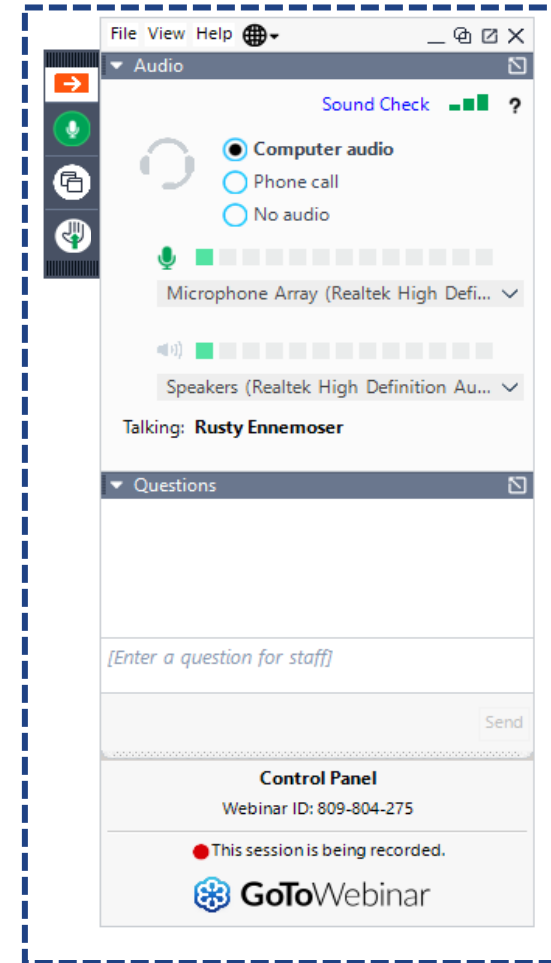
File View Help

Audio

Sound Check ?

Computer audio
Phone call
No audio

Microphone Array (Realtek High Defi...

Speakers (Realtek High Definition Au...

Talking: Rusty Ennemoser

Questions

[Enter a question for staff]

Send

Control Panel
Webinar ID: 809-804-275

This session is being recorded.

GoToWebinar